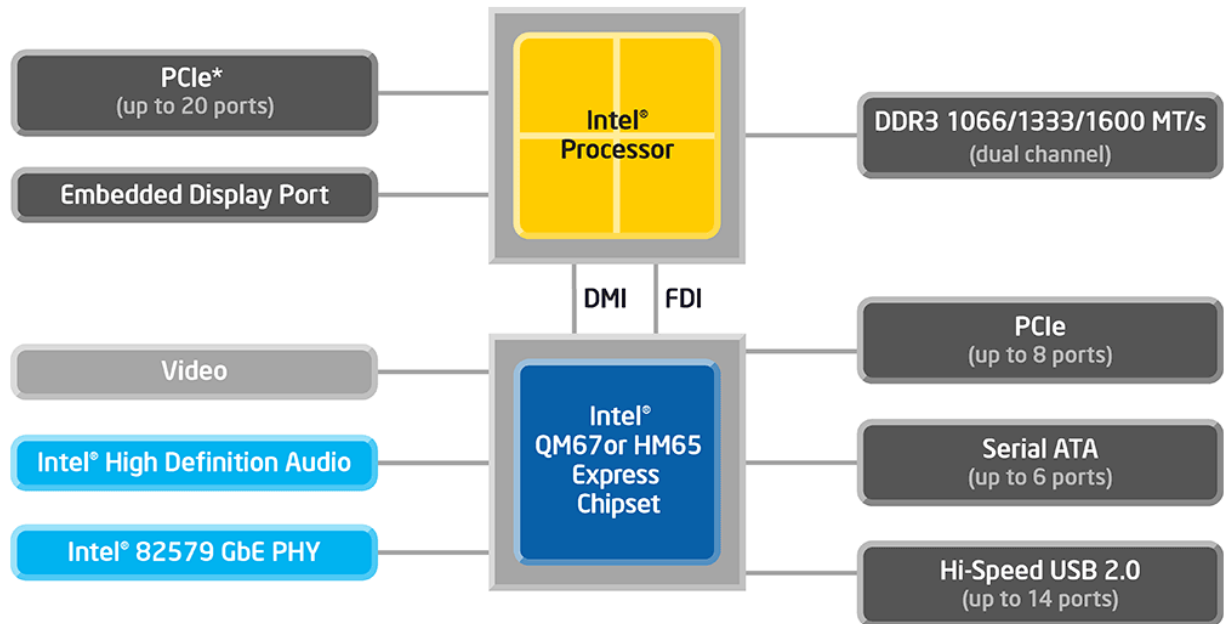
PCIe*
(up to 20 ports)

Embedded Display Port

Intel®
Processor

DDR3 1066/1333/1600 MT/s
(dual channel)

DMI

FDI

Video

Intel® High Definition Audio

Intel® 82579 GbE PHY

Intel®
QM67or HM65
Express
Chipset

PCIe
(up to 8 ports)

Serial ATA
(up to 6 ports)

Hi-Speed USB 2.0
(up to 14 ports)